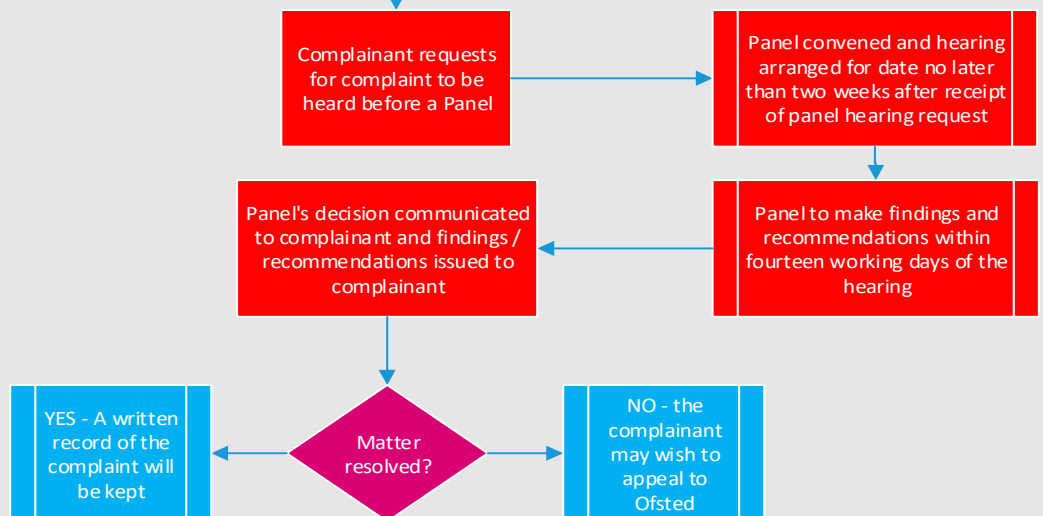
Complainant requests for complaint to be heard before a Panel

Panel convened and hearing arranged for date no later than two weeks after receipt of panel hearing request

Panel to make findings and recommendations within fourteen working days of the hearing

Panel's decision communicated to complainant and findings / recommendations issued to complainant

Matter resolved?

YES - A written record of the complaint will be kept

NO - the complainant may wish to appeal to Ofsted